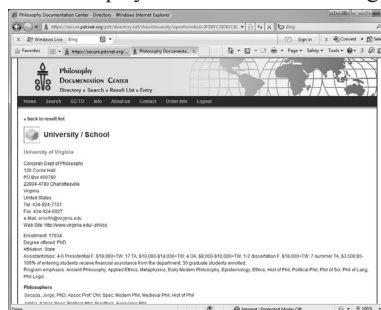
Philosophy Documentation Center - Directory - Windows Internet Explorer

https://secure.pdcnet.org/pdc/directory.nsf/ShowUniversity?openform&id=

Bing

Windows Live Bing

Sign in Convert Select

Favorites https://secure.pdcnet.org Philosophy Documenta...

Page Safety Tools

Philosophy
Documentation Center
Directory » Search » Result List » Entry

Home Search GO TO Info About us Contact Order Info Logout

« back to result list

University / School

University of Virginia

Corcoran Dept of Philosophy
120 Cocke Hall
PO Box 400780
22904-4780 Charlottesville
Virginia
United States
Tel: 434-924-7701
Fax: 434-924-6927
e-Mail: emsfth@virginia.edu
Web Site: http://www.virginia.edu/~philos

Enrollment: 17034
Degree offered: PhD
Affiliation: State
Assistantships: 4-5 Presidential F, $16,000+TW; 17 TA, $10,000-$14,000+TW; 4 DA, $8,000-$10,000+TW; 1-2 dissertation F, $16,000+TW; 7 summer TA, $3,500.00. 100% of entering students receive financial assistance from the department; 35 graduate students enrolled.
Program emphasis: Ancient Philosophy, Applied Ethics, Metaphysics, Early Modern Philosophy, Epistemology, Ethics, Hist of Phil, Political Phil, Phil of Sci, Phil of Lang, Phil Logic

Philosophers
Secada, Jorge; PhD; Assoc Prof; Chr; Spec: Modern Phil, Medieval Phil, Hist of Phil
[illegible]

Done Internet | Protected Mode: Off 100%